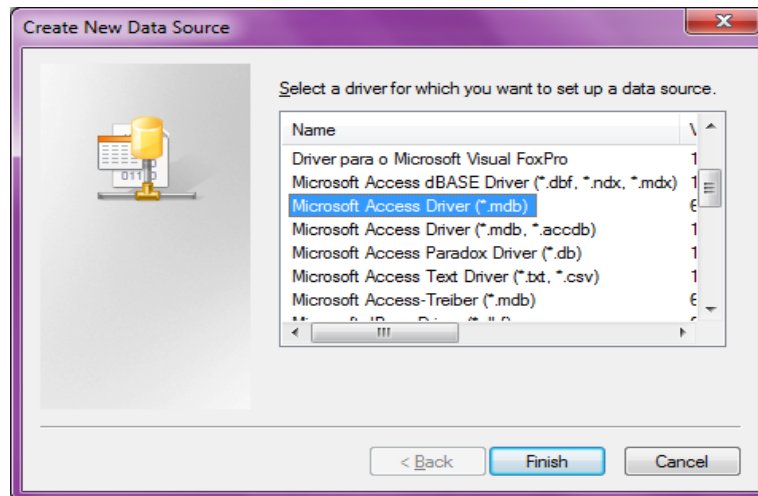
Create New Data Source

Select a driver for which you want to set up a data source.

| Name | V |
|---|---|
| Driver para o Microsoft Visual FoxPro | 1 |
| Microsoft Access dBASE Driver (*.dbf, *.ndx, *.mdx) | 1 |
| Microsoft Access Driver (*.mdb) | 6 |
| Microsoft Access Driver (*.mdb, *.accdb) | 1 |
| Microsoft Access Paradox Driver (*.db) | 1 |
| Microsoft Access Text Driver (*.txt, *.csv) | 1 |
| Microsoft Access-Treiber (*.mdb) | 6 |
| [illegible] | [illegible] |

< Back Finish Cancel